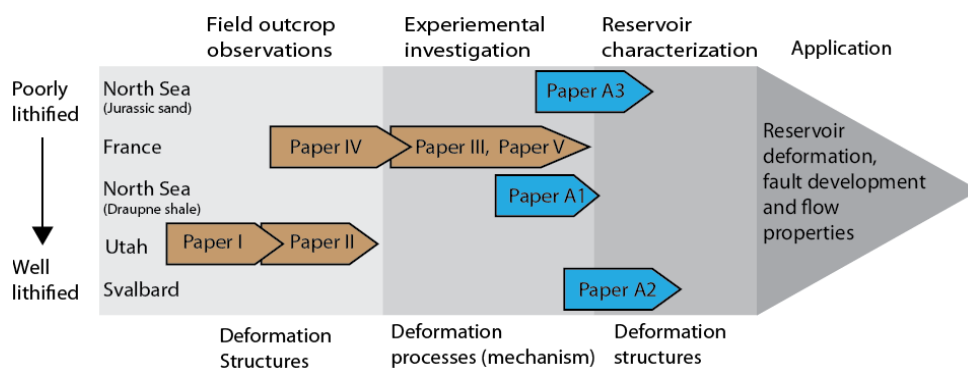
Field outcrop observations

Experiemental investigation

Reservoir characterization

Application

Poorly lithified

Well lithified

North Sea (Jurassic sand)

France

North Sea (Draupne shale)

Utah

Svalbard

Paper A3

Paper IV

Paper III, Paper V

Paper A1

Paper I

Paper II

Paper A2

Reservoir deformation, fault development and flow properties

Deformation Structures

Deformation processes (mechanism)

Deformation structures